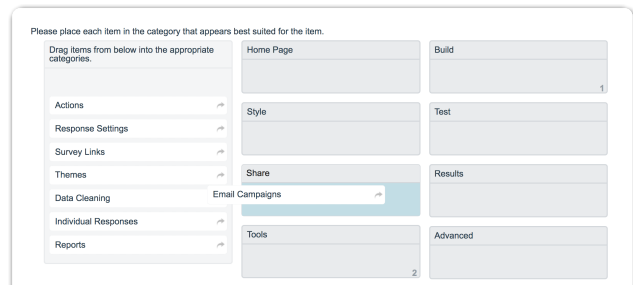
Please place each item in the category that appears best suited for the item.

Drag items from below into the appropriate categories.

Actions

Response Settings

Survey Links

Themes

Data Cleaning

Individual Responses

Reports

Home Page

Style

Share

Email Campaigns

Tools

2

Build

1

Test

Results

Advanced